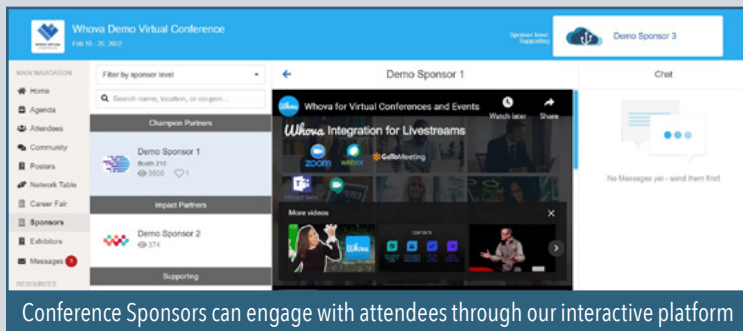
Whova Demo Virtual Conference
Feb 18 - 20, 2022

Sponsor level
Supporting

Demo Sponsor 3

MAIN NAVIGATION
Home
Agenda
Attendees
Community
Posters
Network Table
Career Fair
Sponsors
Exhibitors
Messages 1
RESOURCES

Filter by sponsor level

Search name, location, or coupon...

Champion Partners

Demo Sponsor 1
Booth 210
3508 1

Impact Partners

Demo Sponsor 2
374

Supporting

Demo Sponsor 1

Whova for Virtual Conferences and Events

Watch later

Share

Whova Integration for Livestreams

zoom

webex

GoToMeeting

More videos

Chat

No Messages yet - send them first!

Conference Sponsors can engage with attendees through our interactive platform